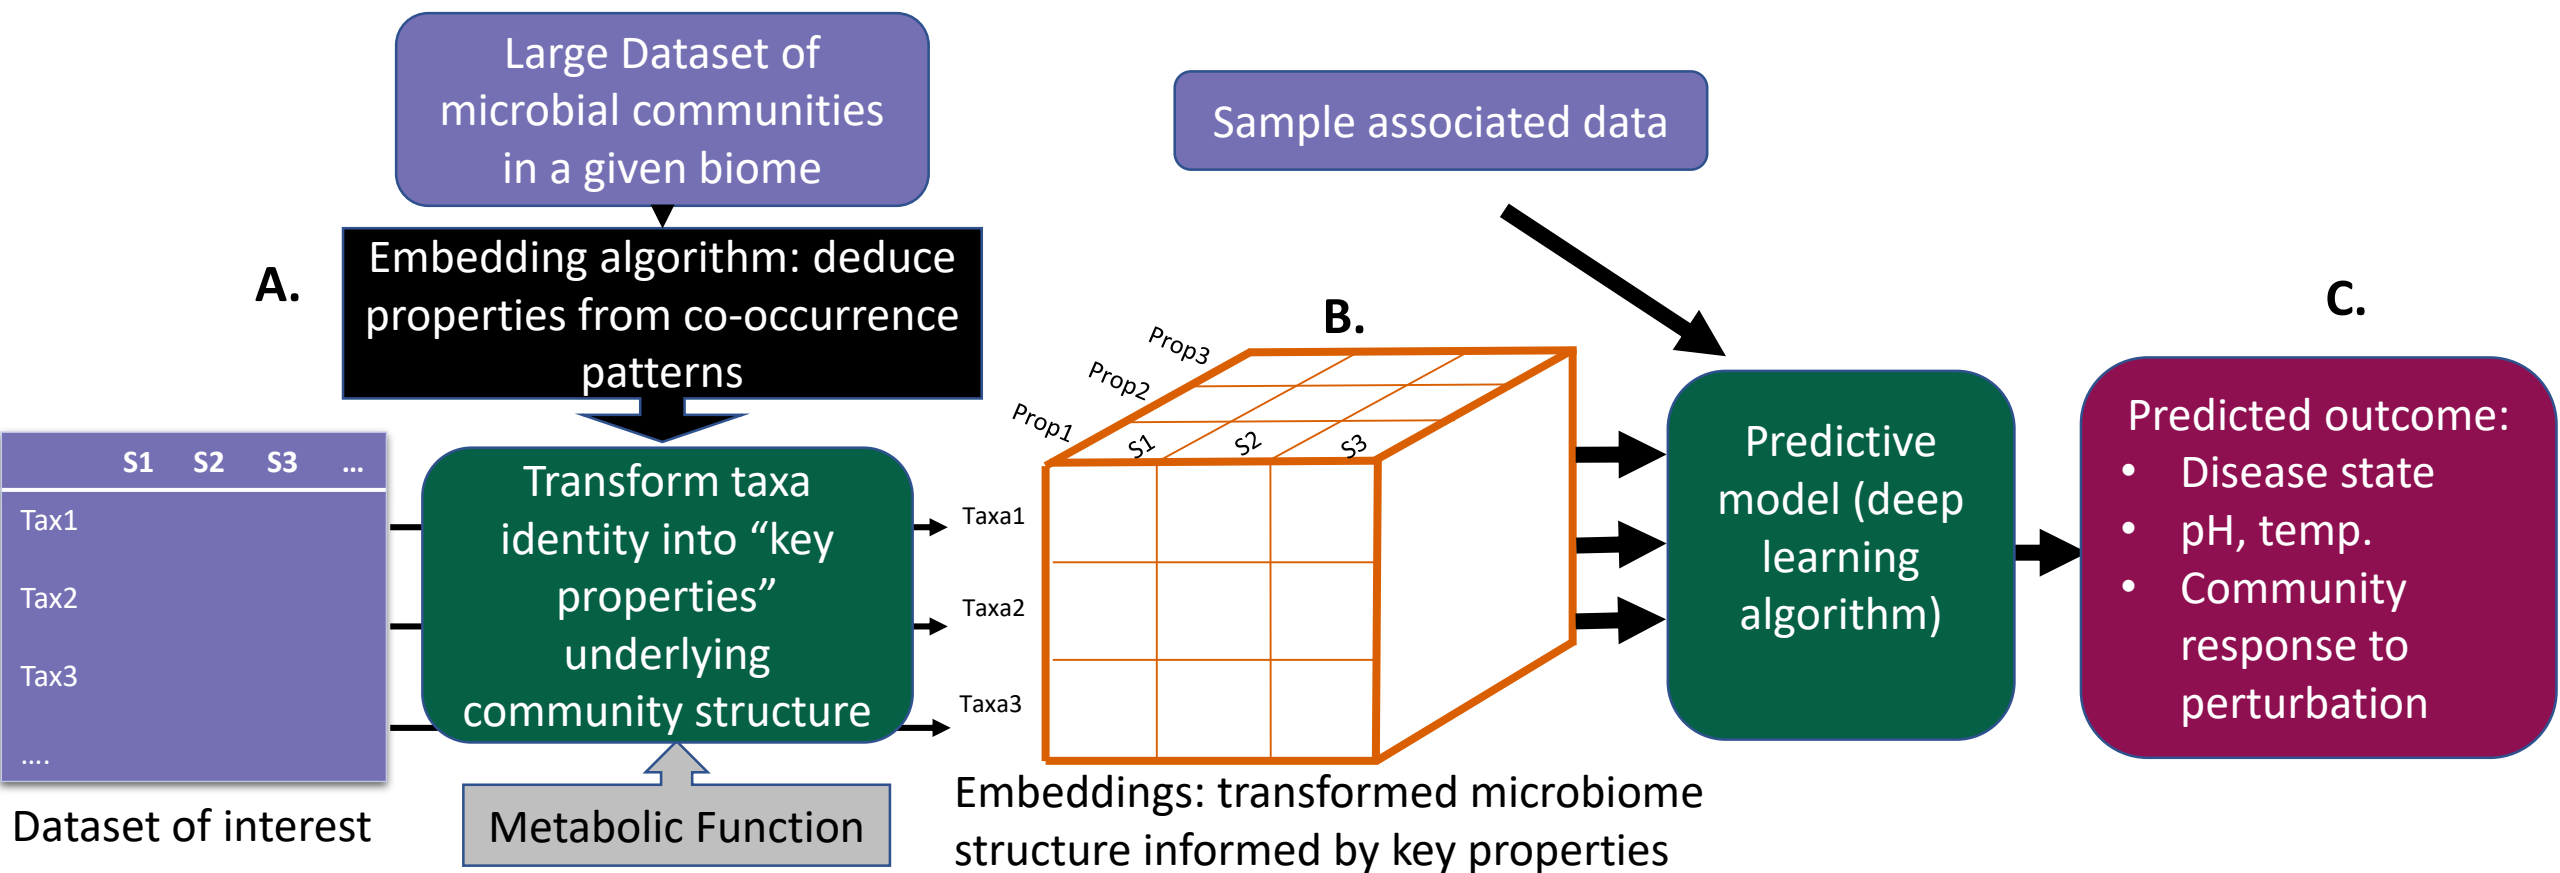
Large Dataset of microbial communities in a given biome

Sample associated data

A.

Embedding algorithm: deduce properties from co-occurrence patterns

B.

C.

|  | S1 | S2 | S3 | ... |
|---|---|---|---|---|
| Tax1 |  |  |  |  |
| Tax2 |  |  |  |  |
| Tax3 |  |  |  |  |
| .... |  |  |  |  |

Dataset of interest

Transform taxa identity into “key properties” underlying community structure

Metabolic Function

Prop3
Prop2
Prop1
S1
S2
S3
Taxa1
Taxa2
Taxa3

Embeddings: transformed microbiome structure informed by key properties

Predictive model (deep learning algorithm)

Predicted outcome:
• Disease state
• pH, temp.
• Community response to perturbation